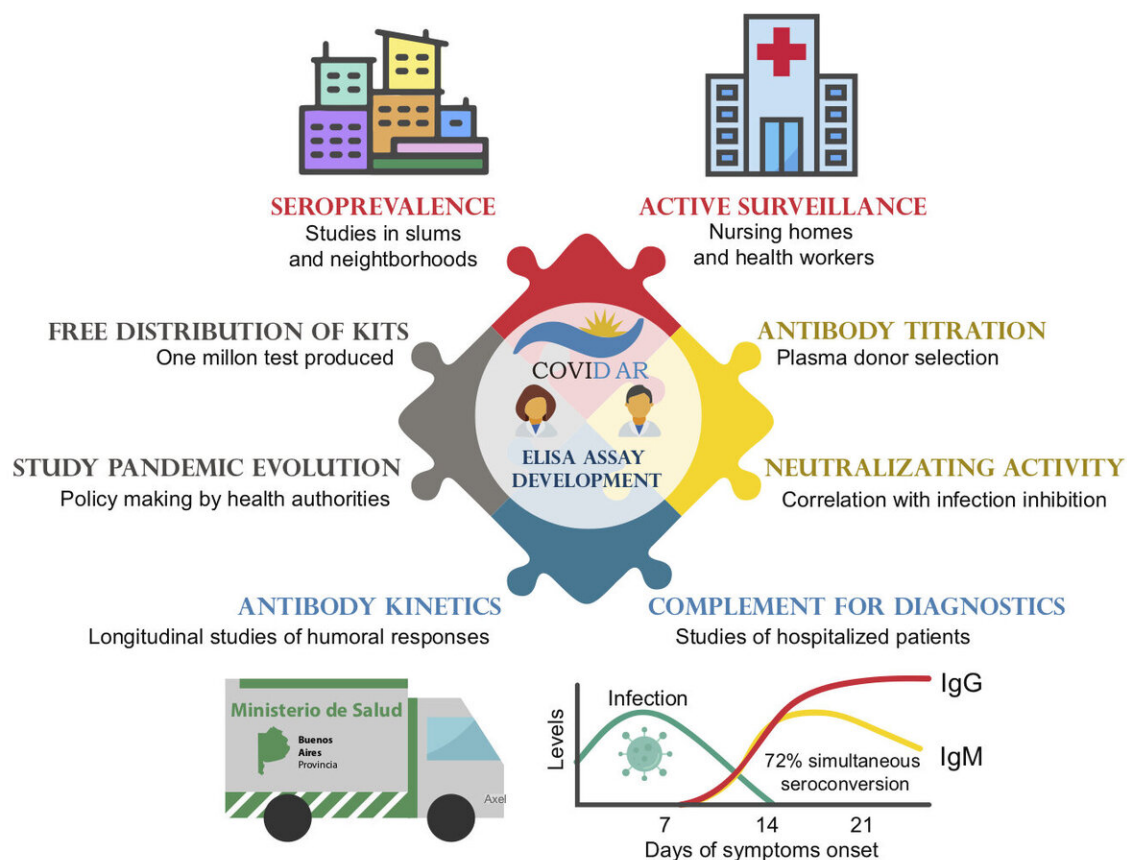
SEROPREVALENCE
Studies in slums and neighborhoods

ACTIVE SURVEILLANCE
Nursing homes and health workers

FREE DISTRIBUTION OF KITS
One millon test produced

ANTIBODY TITRATION
Plasma donor selection

COVID AR

ELISA ASSAY DEVELOPMENT

STUDY PANDEMIC EVOLUTION
Policy making by health authorities

NEUTRALIZATING ACTIVITY
Correlation with infection inhibition

ANTIBODY KINETICS
Longitudinal studies of humoral responses

COMPLEMENT FOR DIAGNOSTICS
Studies of hospitalized patients

Ministerio de Salud
Buenos Aires Provincia
Axel

Infection
Levels
IgG
IgM
72% simultaneous seroconversion
7
14
21
Days of symptoms onset